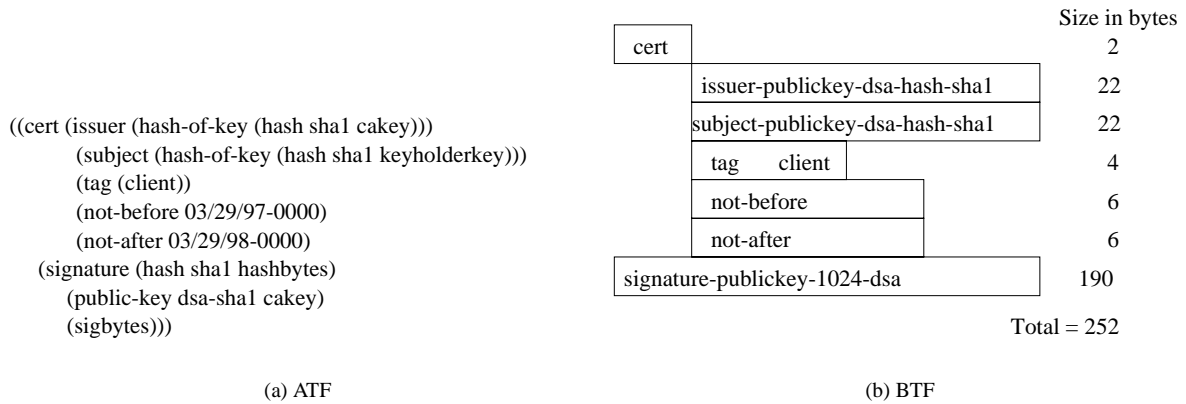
((cert (issuer (hash-of-key (hash sha1 cakey)))
(subject (hash-of-key (hash sha1 keyholderkey)))
(tag (client))
(not-before 03/29/97-0000)
(not-after 03/29/98-0000)
(signature (hash sha1 hashbytes)
(public-key dsa-sha1 cakey)
(sigbytes)))

(a) ATF

Size in bytes
cert 2
issuer-publickey-dsa-hash-sha1 22
subject-publickey-dsa-hash-sha1 22
tag client 4
not-before 6
not-after 6
signature-publickey-1024-dsa 190
Total = 252

(b) BTF